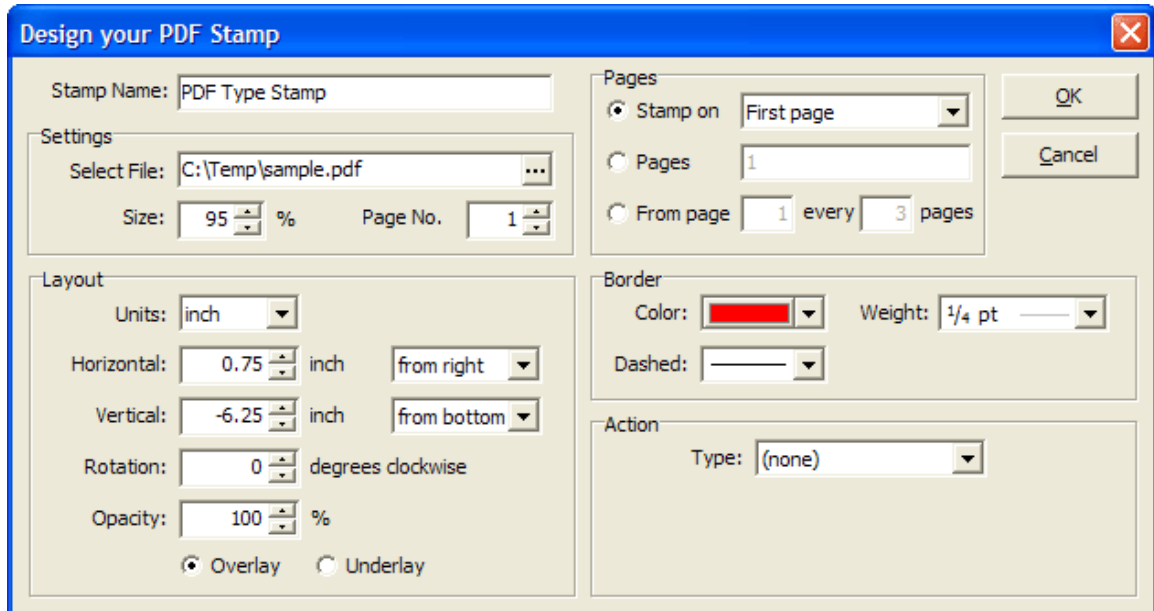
Design your PDF Stamp

Stamp Name: PDF Type Stamp

Settings
Select File: C:\Temp\sample.pdf ...
Size: 95 %
Page No. 1

Layout
Units: inch
Horizontal: 0.75 inch from right
Vertical: -6.25 inch from bottom
Rotation: 0 degrees clockwise
Opacity: 100 %
Overlay
Underlay

Pages
Stamp on First page
Pages 1
From page 1 every 3 pages

Border
Color:
Weight: $\frac{1}{4}$ pt
Dashed:

Action
Type: (none)

OK
Cancel